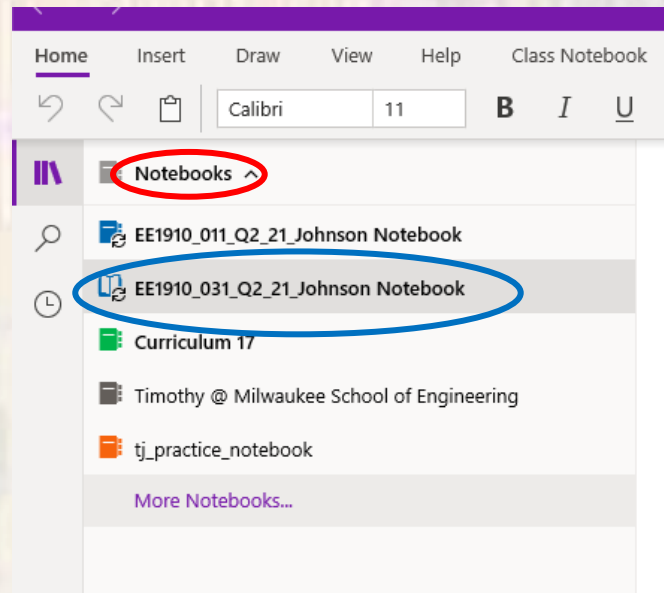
Home Insert Draw View Help Class Notebook

Calibri 11 B I U

Notebooks

EE1910_011_Q2_21_Johnson Notebook

EE1910_031_Q2_21_Johnson Notebook

Curriculum 17

Timothy @ Milwaukee School of Engineering

tj_practice_notebook

More Notebooks...